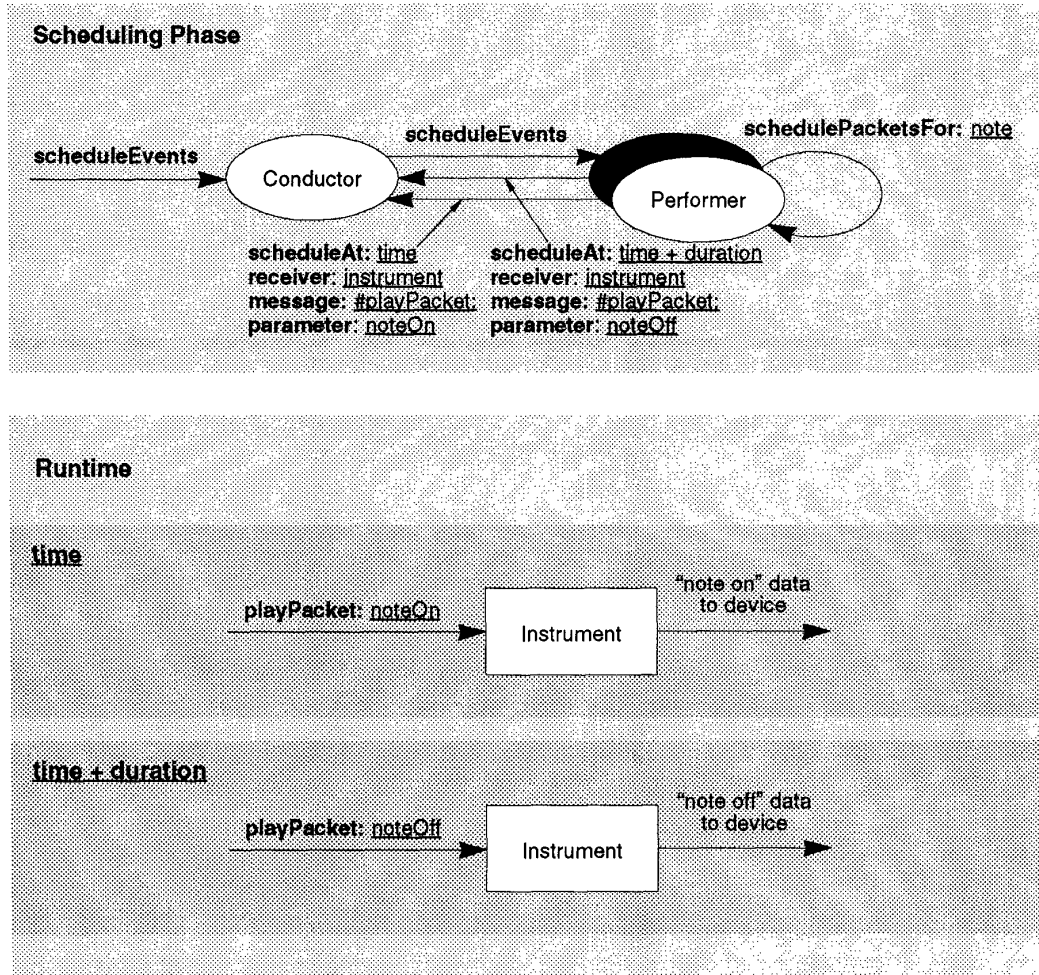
Scheduling Phase

scheduleEvents

Conductor

scheduleEvents

Performer

schedulePacketsFor: note

scheduleAt: time
receiver: instrument
message: #playPacket:
parameter: noteOn

scheduleAt: time + duration
receiver: instrument
message: #playPacket:
parameter: noteOff

Runtime

time

playPacket: noteOn

Instrument

"note on" data to device

time + duration

playPacket: noteOff

Instrument

"note off" data to device